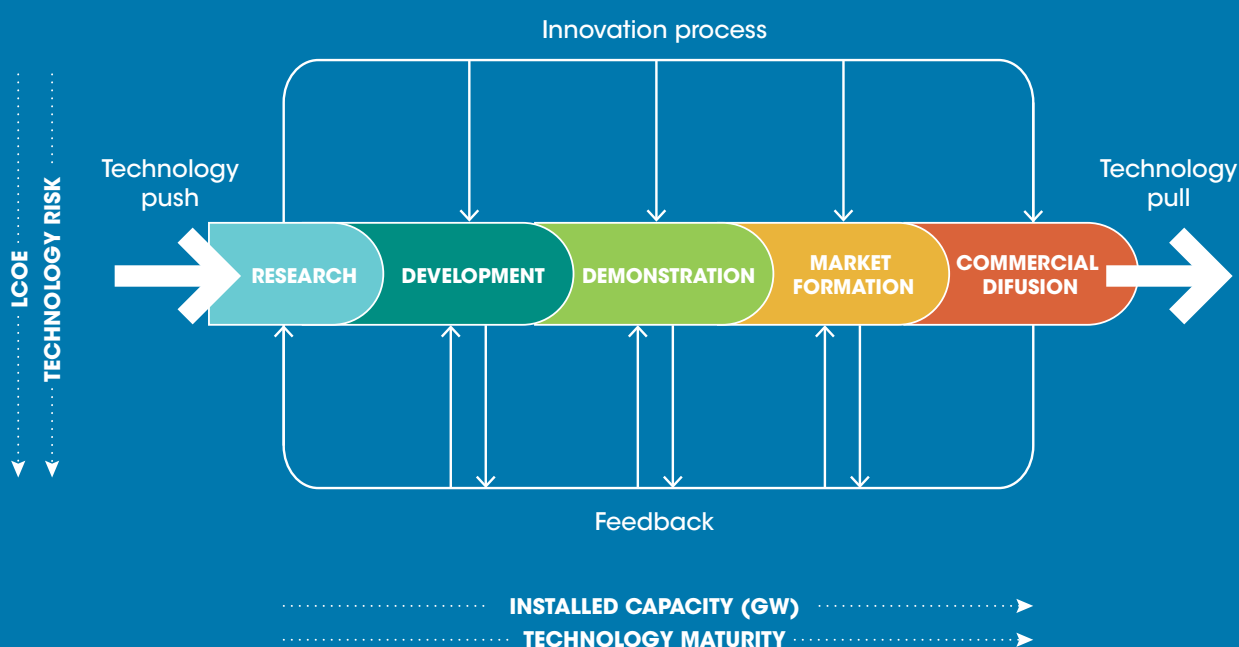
Innovation process

LCOE

TECHNOLOGY RISK

Technology push

RESEARCH

DEVELOPMENT

DEMONSTRATION

MARKET FORMATION

COMMERCIAL DIFUSION

Technology pull

Feedback

INSTALLED CAPACITY (GW)

TECHNOLOGY MATURITY